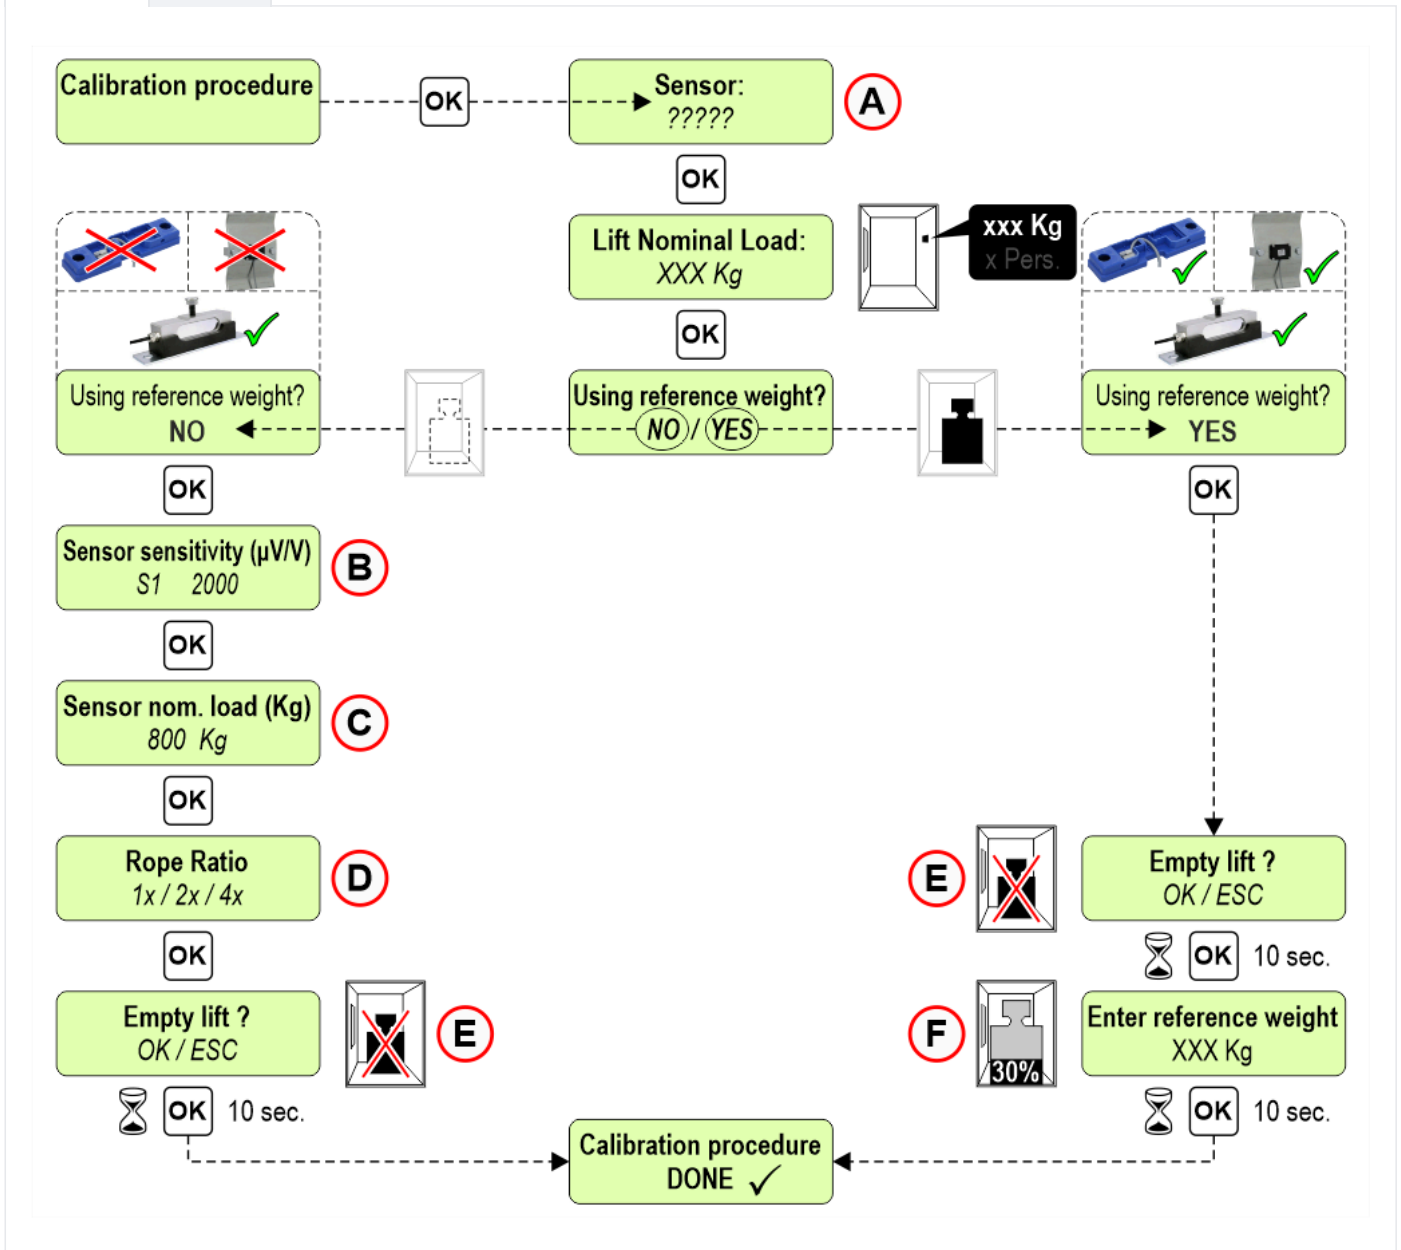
Calibration procedure

OK

Sensor:
?????

A

OK

Lift Nominal Load:
XXX Kg

xxx Kg
x Pers.

OK

Using reference weight?
NO

Using reference weight?
NO / YES

Using reference weight?
YES

OK

OK

Sensor sensitivity (µV/V)
S1 2000

B

OK

Sensor nom. load (Kg)
800 Kg

C

OK

Rope Ratio
1x / 2x / 4x

D

E

Empty lift ?
OK / ESC

OK 10 sec.

OK

Empty lift ?
OK / ESC

E

F

30%

Enter reference weight
XXX Kg

OK 10 sec.

OK 10 sec.

Calibration procedure
DONE ✓